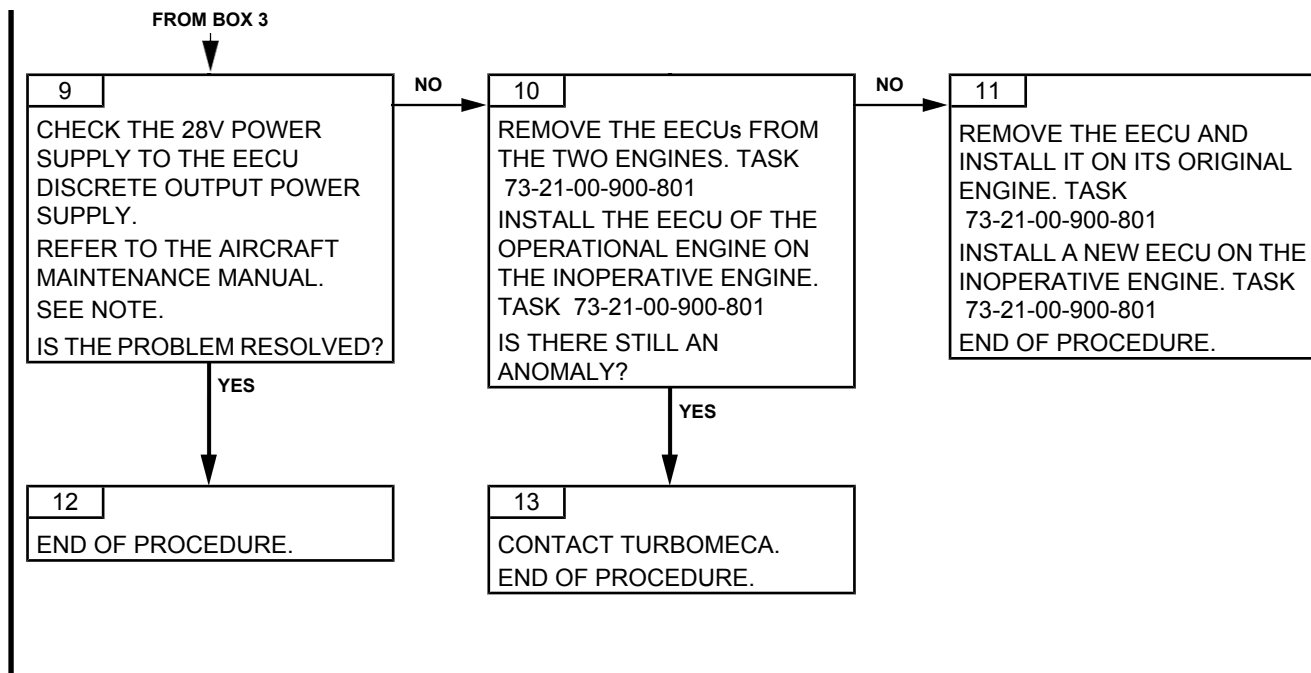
FROM BOX 3

9
CHECK THE 28V POWER SUPPLY TO THE EECU DISCRETE OUTPUT POWER SUPPLY.
REFER TO THE AIRCRAFT MAINTENANCE MANUAL.
SEE NOTE.
IS THE PROBLEM RESOLVED?

NO

10
REMOVE THE EECUs FROM THE TWO ENGINES. TASK 73-21-00-900-801
INSTALL THE EECU OF THE OPERATIONAL ENGINE ON THE INOPERATIVE ENGINE. TASK 73-21-00-900-801
IS THERE STILL AN ANOMALY?

NO

11
REMOVE THE EECU AND INSTALL IT ON ITS ORIGINAL ENGINE. TASK 73-21-00-900-801
INSTALL A NEW EECU ON THE INOPERATIVE ENGINE. TASK 73-21-00-900-801
END OF PROCEDURE.

YES

12
END OF PROCEDURE.

YES

13
CONTACT TURBOMECA.
END OF PROCEDURE.